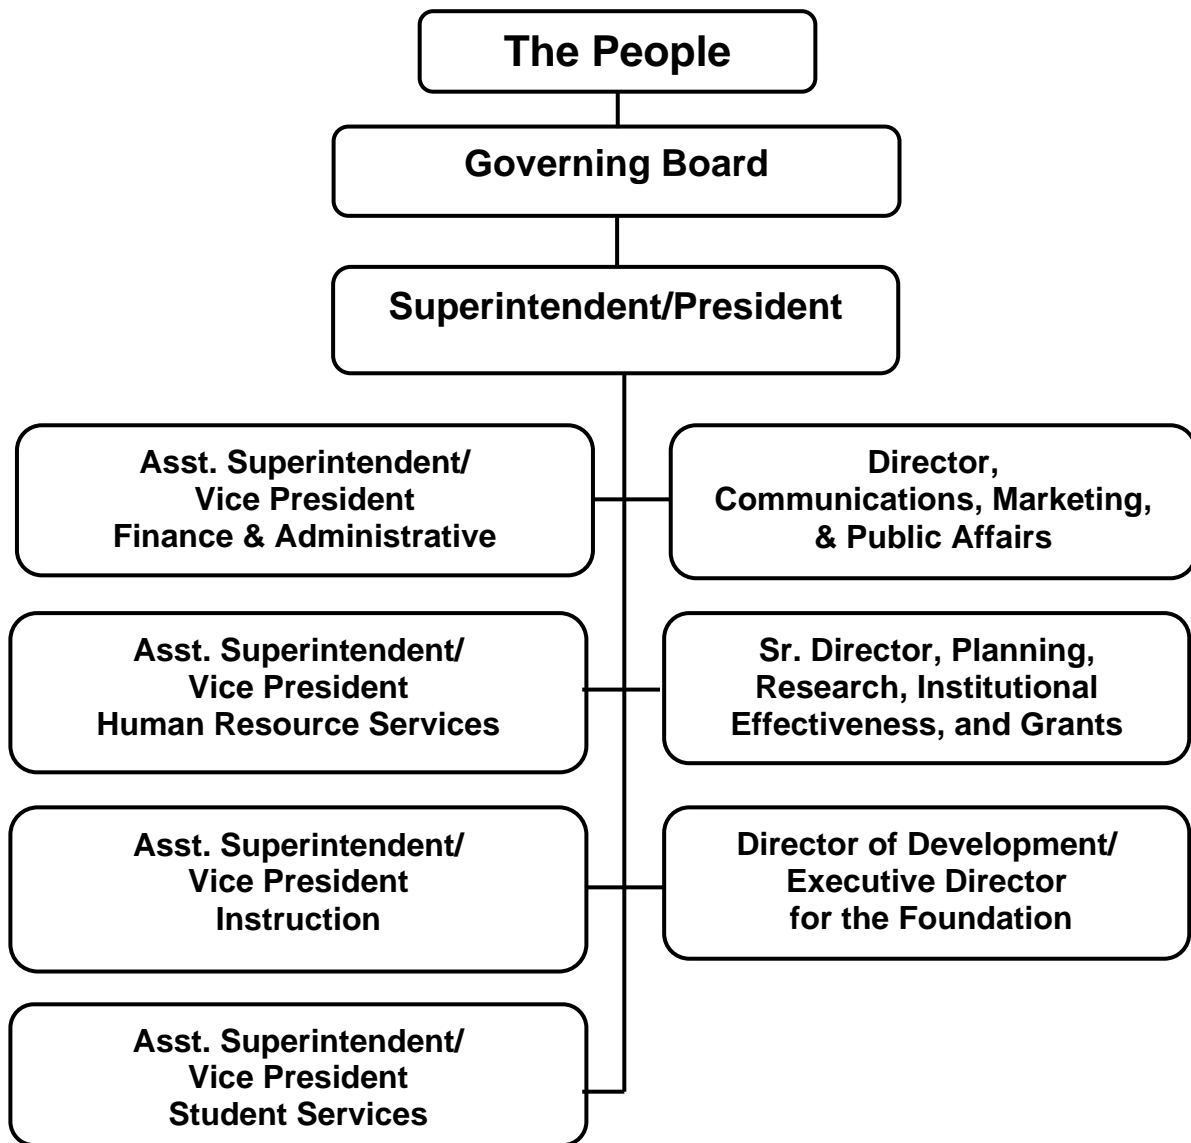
The People

Governing Board

Superintendent/President

Asst. Superintendent/ Vice President Finance & Administrative

Director, Communications, Marketing, & Public Affairs

Asst. Superintendent/ Vice President Human Resource Services

Sr. Director, Planning, Research, Institutional Effectiveness, and Grants

Asst. Superintendent/ Vice President Instruction

Director of Development/ Executive Director for the Foundation

Asst. Superintendent/ Vice President Student Services